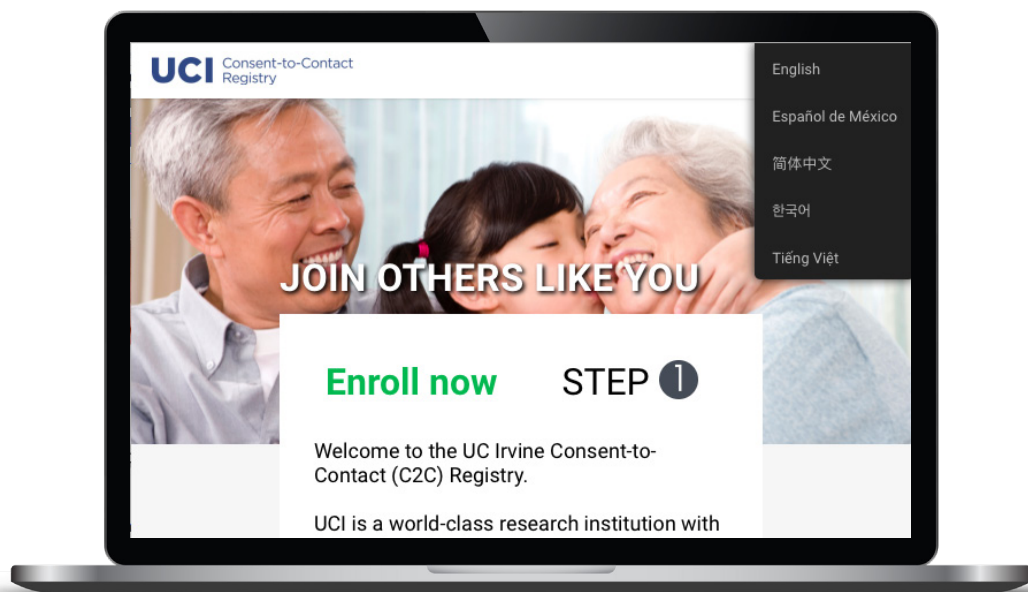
UCI Consent-to-Contact Registry

English

Español de México

简体中文

한국어

Tiếng Việt

JOIN OTHERS LIKE YOU

Enroll now

STEP 1

Welcome to the UC Irvine Consent-to-Contact (C2C) Registry.

UCI is a world-class research institution with